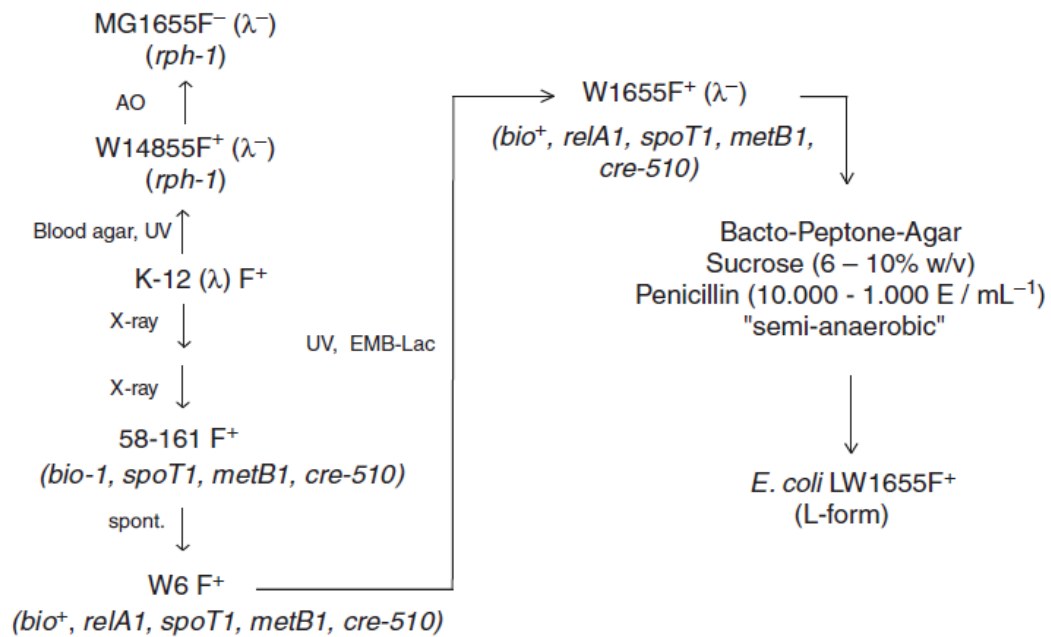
MG1655F$^{-}$ ($\lambda^{-}$)
(*rph-1*)

AO

W14855F$^{+}$ ($\lambda^{-}$)
(*rph-1*)

Blood agar, UV

K-12 ($\lambda$) F$^{+}$

X-ray

X-ray

58-161 F$^{+}$
(*bio-1, spoT1, metB1, cre-510*)

spont.

W6 F$^{+}$
(*bio$^{+}$, relA1, spoT1, metB1, cre-510*)

UV, EMB-Lac

W1655F$^{+}$ ($\lambda^{-}$)
(*bio$^{+}$, relA1, spoT1, metB1, cre-510*)

Bacto-Peptone-Agar
Sucrose (6 – 10% w/v)
Penicillin (10.000 - 1.000 E / mL$^{-1}$)
"semi-anaerobic"

*E. coli* LW1655F$^{+}$
(L-form)